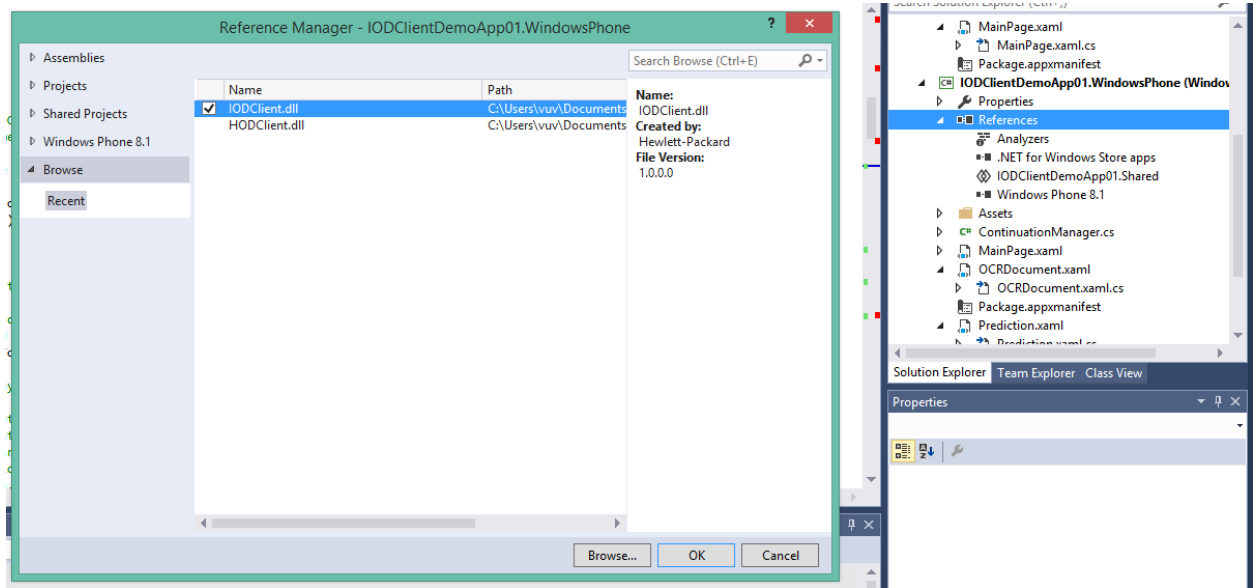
Reference Manager - IODClientDemoApp01.WindowsPhone

Assemblies
Projects
Shared Projects
Windows Phone 8.1
Browse
Recent

Search Browse (Ctrl+E)

| | Name | Path |
|---|---|---|
| ✔ | IODClient.dll | C:\Users\vuv\Documents |
| | HODClient.dll | C:\Users\vuv\Documents |

Name:
IODClient.dll
Created by:
Hewlett-Packard
File Version:
1.0.0.0

Browse... OK Cancel

MainPage.xaml
MainPage.xaml.cs
Package.appxmanifest
IODClientDemoApp01.WindowsPhone (Windo
Properties
References
Analyzers
.NET for Windows Store apps
IODClientDemoApp01.Shared
Windows Phone 8.1
Assets
ContinuationManager.cs
MainPage.xaml
OCRDocument.xaml
OCRDocument.xaml.cs
Package.appxmanifest
Prediction.xaml
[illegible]

Solution Explorer Team Explorer Class View

Properties